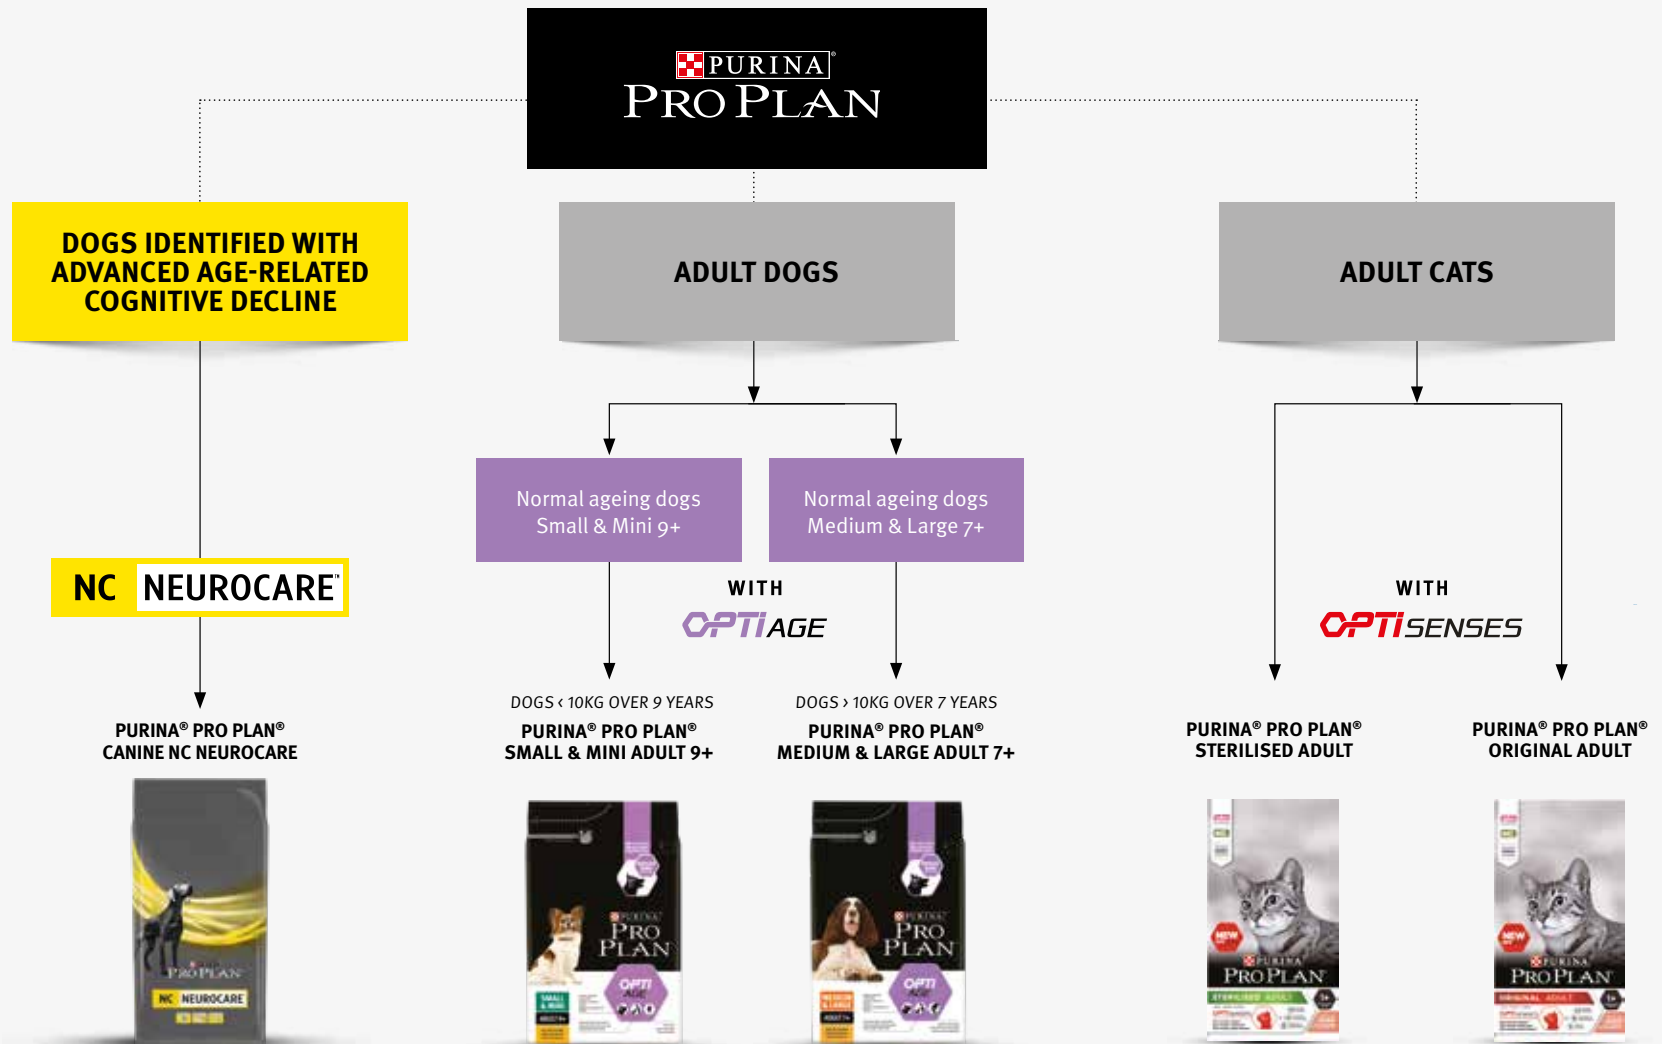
PURINA® PRO PLAN

DOGS IDENTIFIED WITH ADVANCED AGE-RELATED COGNITIVE DECLINE

ADULT DOGS

ADULT CATS

NC NEUROCARE™

Normal ageing dogs Small & Mini 9+

Normal ageing dogs Medium & Large 7+

WITH

OPTI AGE

WITH

OPTI SENSES

PURINA® PRO PLAN® CANINE NC NEUROCARE

DOGS ‹ 10KG OVER 9 YEARS

PURINA® PRO PLAN® SMALL & MINI ADULT 9+

DOGS › 10KG OVER 7 YEARS

PURINA® PRO PLAN® MEDIUM & LARGE ADULT 7+

PURINA® PRO PLAN® STERILISED ADULT

PURINA® PRO PLAN® ORIGINAL ADULT

PRO PLAN

NC NEUROCARE

PURINA PRO PLAN

OPTI AGE

PURINA PRO PLAN

OPTI AGE

NEW

PURINA PRO PLAN

NEW

PURINA PRO PLAN